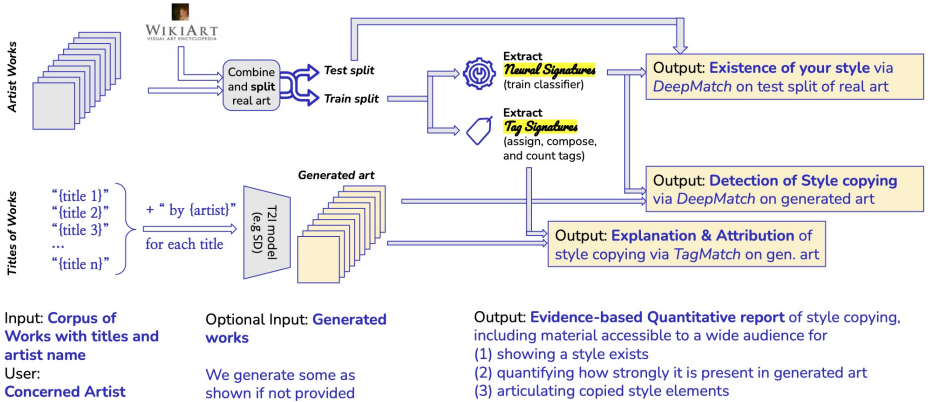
Artist Works

WIKIART
VISUAL ART ENCYCLOPEDIA

Combine and split real art

Test split

Train split

Extract
Neural Signatures
(train classifier)

Extract
Tag Signatures
(assign, compose, and count tags)

Output: Existence of your style via DeepMatch on test split of real art

Titles of Works

"{title 1}"
"{title 2}"
"{title 3}"
...
"{title n}"

+ " by {artist}"
for each title

T2I model (e.g SD)

Generated art

Output: Detection of Style copying via DeepMatch on generated art

Output: Explanation & Attribution of style copying via TagMatch on gen. art

Input: Corpus of Works with titles and artist name
User:
Concerned Artist

Optional Input: Generated works

We generate some as shown if not provided

Output: Evidence-based Quantitative report of style copying, including material accessible to a wide audience for
(1) showing a style exists
(2) quantifying how strongly it is present in generated art
(3) articulating copied style elements